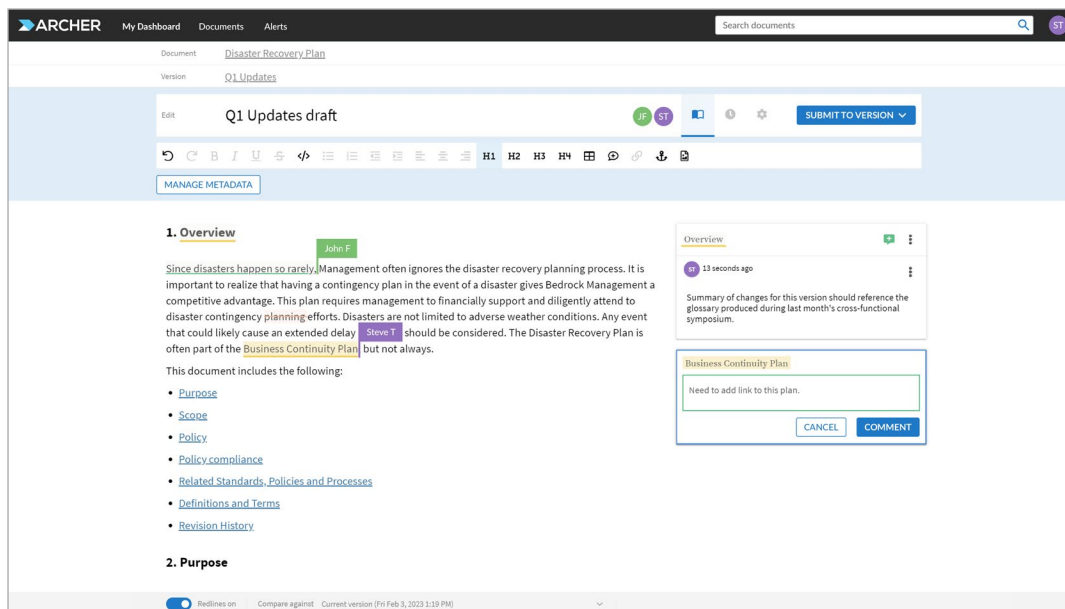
ARCHER My Dashboard Documents Alerts

Search documents

ST

Document Disaster Recovery Plan

Version Q1 Updates

Edit Q1 Updates draft

JF ST

SUBMIT TO VERSION

H1 H2 H3 H4

MANAGE METADATA

1. Overview

John F

Since disasters happen so rarely, Management often ignores the disaster recovery planning process. It is important to realize that having a contingency plan in the event of a disaster gives Bedrock Management a competitive advantage. This plan requires management to financially support and diligently attend to disaster contingency planning efforts. Disasters are not limited to adverse weather conditions. Any event that could likely cause an extended delay Steve T should be considered. The Disaster Recovery Plan is often part of the Business Continuity Plan but not always.

This document includes the following:

- Purpose
- Scope
- Policy
- Policy compliance
- Related Standards, Policies and Processes
- Definitions and Terms
- Revision History

2. Purpose

Overview

ST 13 seconds ago

Summary of changes for this version should reference the glossary produced during last month's cross-functional symposium.

Business Continuity Plan

Need to add link to this plan.

CANCEL COMMENT

Redlines on Compare against Current version (Fri Feb 3, 2023 1:19 PM)